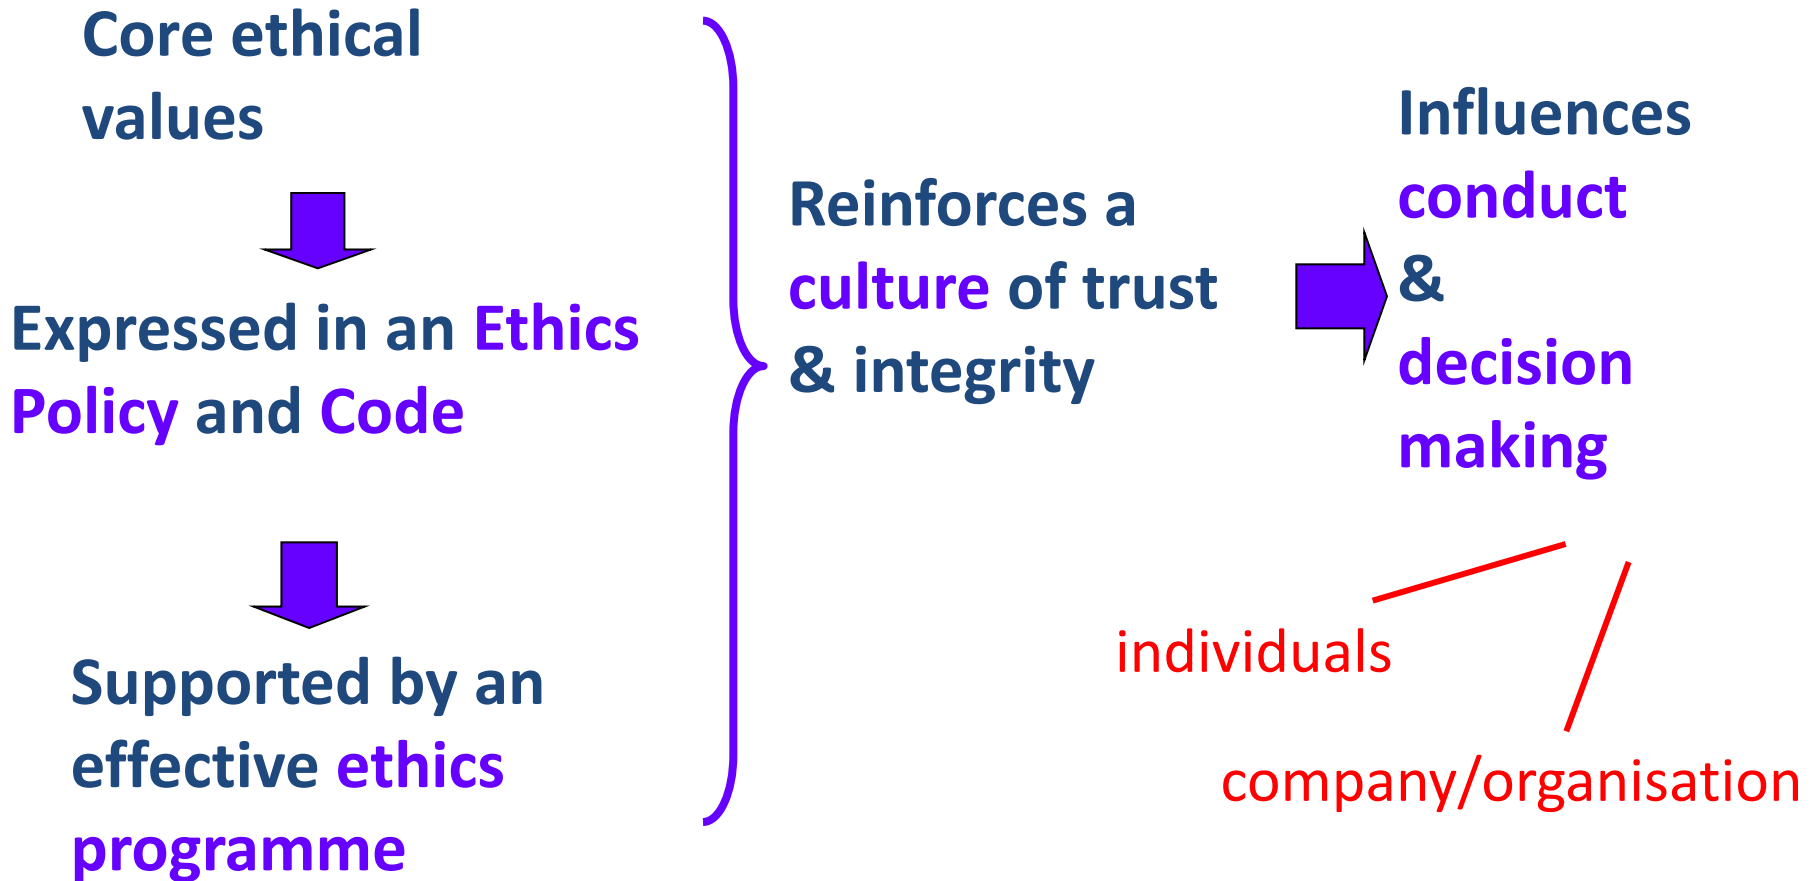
Core ethical values

Expressed in an Ethics Policy and Code

Supported by an effective ethics programme

Reinforces a culture of trust & integrity

Influences conduct & decision making

individuals

company/organisation